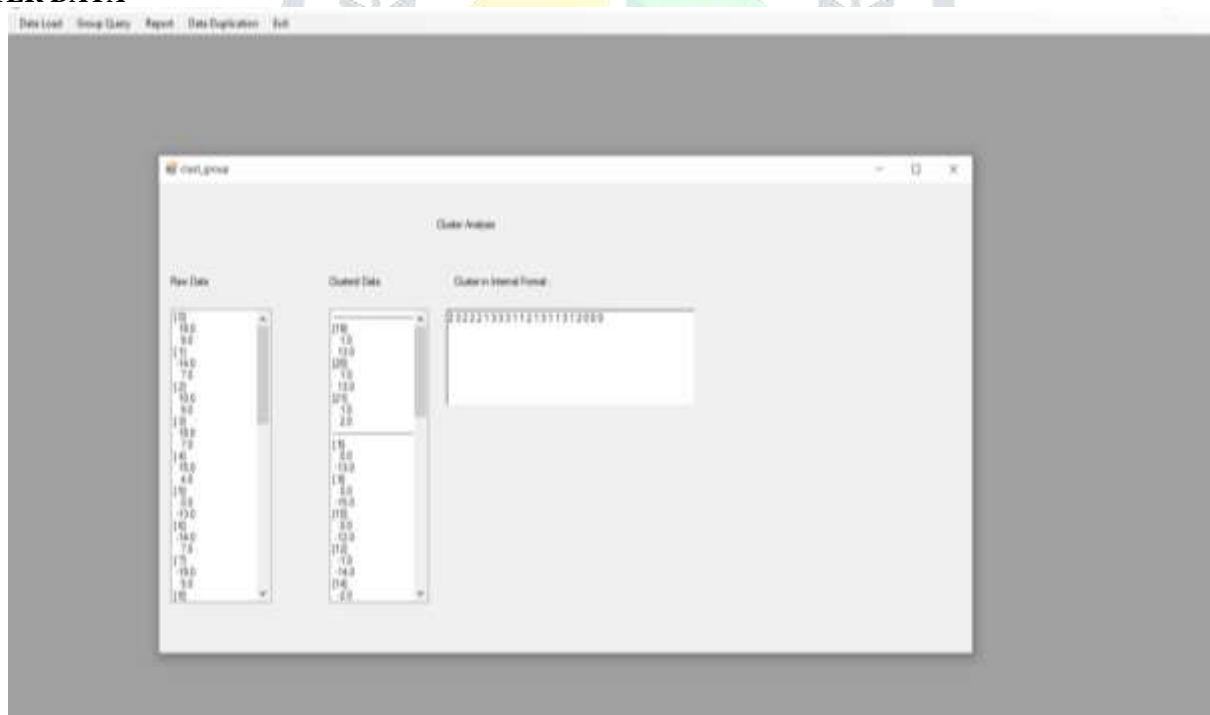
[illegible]ER DATA

Data Load   Group Query   Report   Data Duplication   Exit

clust_group

Cluster Analysis

Raw Data

Clustered Data

Cluster in Internal Format :

[0]
19.0
9.0
[1]
14.0
7.0
[2]
10.0
9.0
[3]
18.0
7.0
[4]
15.0
4.0
[5]
3.0
-13.0
[6]
-14.0
7.0
[7]
-19.0
9.0
[8]

[19]
1.0
13.0
[20]
1.0
13.0
[21]
1.0
2.0

[5]
3.0
-13.0
[9]
3.0
-15.0
[10]
3.0
-12.0
[12]
-1.0
-14.0
[14]
-2.0

2 2 2 2 2 1 3 3 3 1 1 2 1 3 1 1 3 1 2 0 0 0